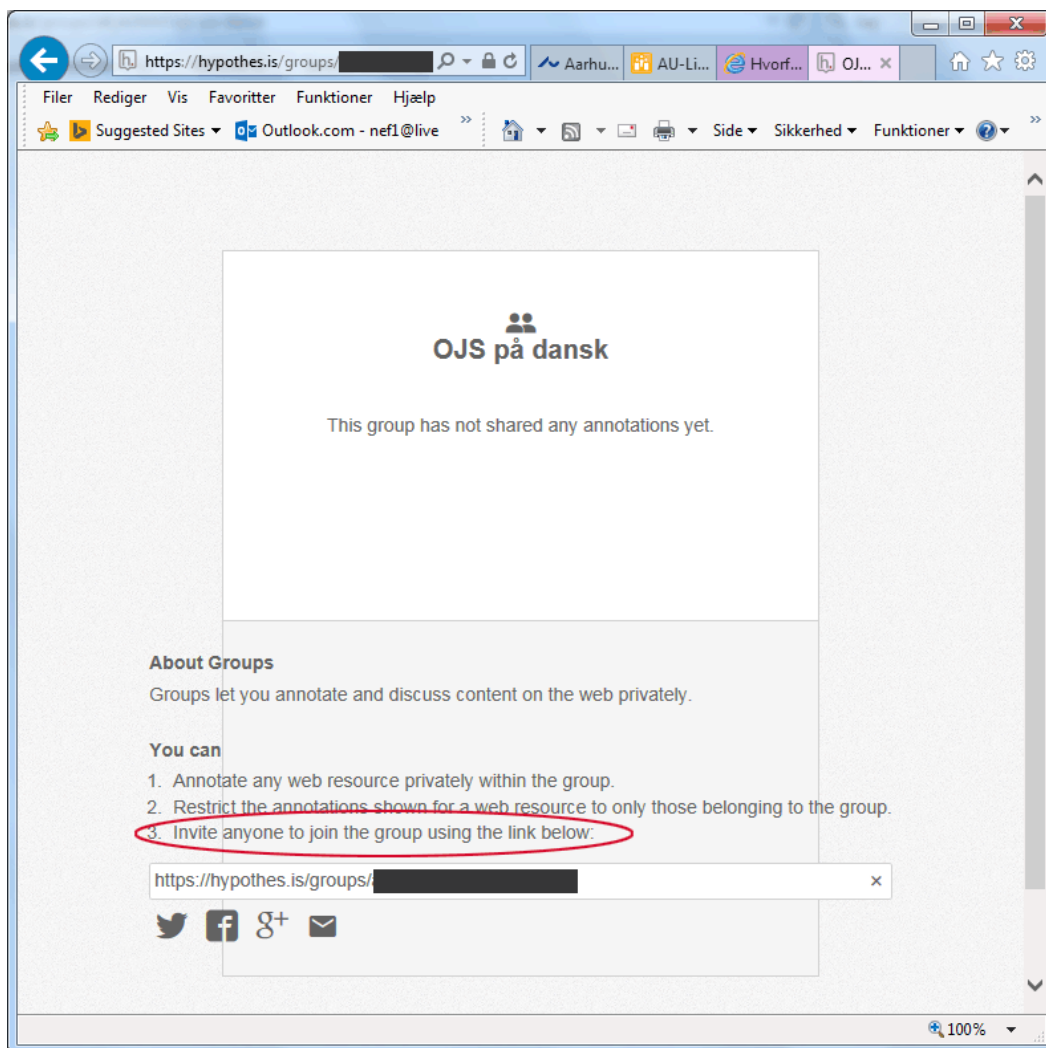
https://hypothes.is/groups/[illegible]

Aarhu... AU-Li... Hvorf... OJ...

Filer Rediger Vis Favoritter Funktioner Hjælp

Suggested Sites Outlook.com - nef1@live

Side Sikkerhed Funktioner

OJS på dansk

This group has not shared any annotations yet.

About Groups

Groups let you annotate and discuss content on the web privately.

You can

1. Annotate any web resource privately within the group.
2. Restrict the annotations shown for a web resource to only those belonging to the group.
3. Invite anyone to join the group using the link below:

https://hypothes.is/groups/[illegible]

100%